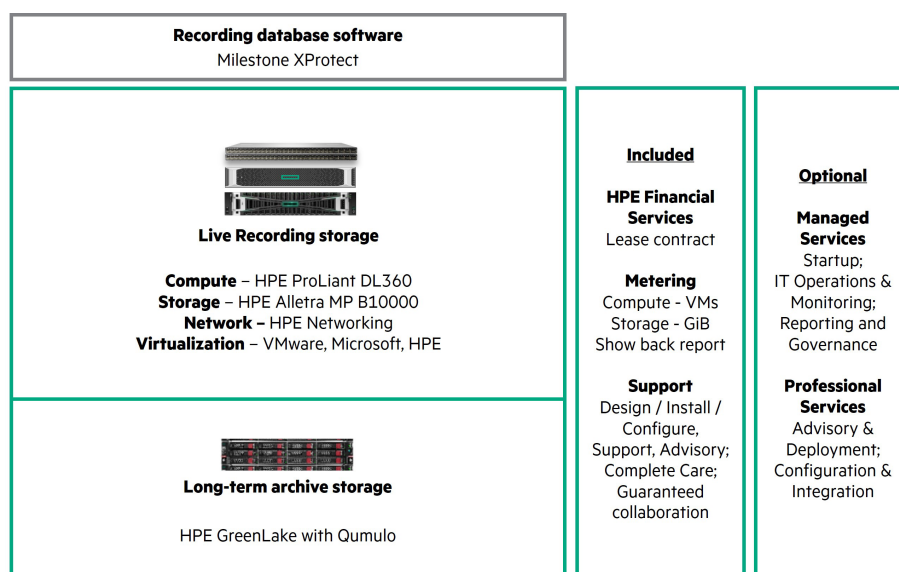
Recording database software
Milestone XProtect

Live Recording storage

Compute – HPE ProLiant DL360
Storage – HPE Alletra MP B10000
Network – HPE Networking
Virtualization – VMware, Microsoft, HPE

Long-term archive storage

HPE GreenLake with Qumulo

Included

HPE Financial Services
Lease contract

Metering
Compute - VMs
Storage - GiB
Show back report

Support
Design / Install / Configure, Support, Advisory; Complete Care; Guaranteed collaboration

Optional

Managed Services
Startup; IT Operations & Monitoring; Reporting and Governance

Professional Services
Advisory & Deployment; Configuration & Integration